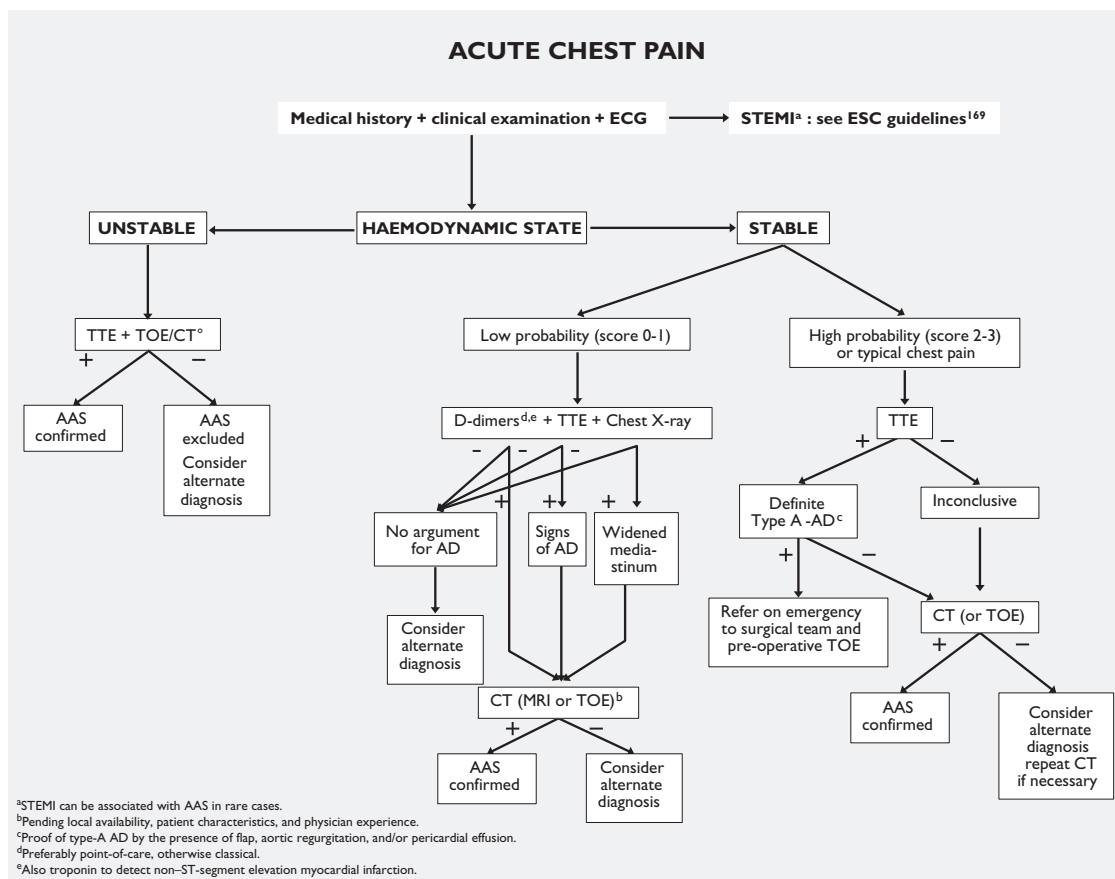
ACUTE CHEST PAIN

Medical history + clinical examination + ECG

STEMI$^{a}$ : see ESC guidelines$^{169}$

HAEMODYNAMIC STATE

UNSTABLE

STABLE

TTE + TOE/CT$^{c}$

+

–

AAS confirmed

AAS excluded Consider alternate diagnosis

Low probability (score 0-1)

D-dimers$^{d,e}$ + TTE + Chest X-ray

– – –

+

+

+

No argument for AD

Signs of AD

Widened mediastinum

Consider alternate diagnosis

CT (MRI or TOE)$^{b}$

+

–

AAS confirmed

Consider alternate diagnosis

High probability (score 2-3) or typical chest pain

TTE

+

–

Definite Type A -AD$^{c}$

Inconclusive

+

–

Refer on emergency to surgical team and pre-operative TOE

CT (or TOE)

+

–

AAS confirmed

Consider alternate diagnosis repeat CT if necessary

$^{a}$STEMI can be associated with AAS in rare cases.
$^{b}$Pending local availability, patient characteristics, and physician experience.
$^{c}$Proof of type-A AD by the presence of flap, aortic regurgitation, and/or pericardial effusion.
$^{d}$Preferably point-of-care, otherwise classical.
$^{e}$Also troponin to detect non–ST-segment elevation myocardial infarction.